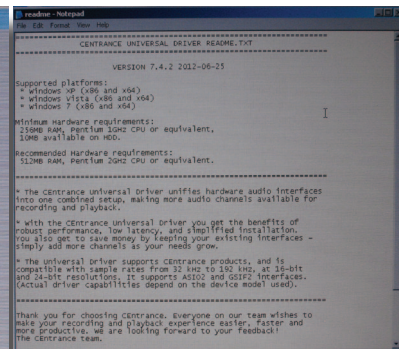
readme - Notepad
File Edit Format View Help

CENTRANCE UNIVERSAL DRIVER README.TXT

VERSION 7.4.2 2012-06-25

Supported platforms:
* Windows XP (x86 and x64)
* Windows Vista (x86 and x64)
* Windows 7 (x86 and x64)

Minimum Hardware requirements:
256MB RAM, Pentium 1GHz CPU or equivalent,
10MB available on HDD.

Recommended Hardware requirements:
512MB RAM, Pentium 2GHz CPU or equivalent.

* The CEntrance Universal Driver unifies hardware audio interfaces into one combined setup, making more audio channels available for recording and playback.

* With the CEntrance Universal Driver you get the benefits of robust performance, low latency, and simplified installation. You also get to save money by keeping your existing interfaces - simply add more channels as your needs grow.

* The Universal Driver supports CEntrance products, and is compatible with sample rates from 32 kHz to 192 kHz, at 16-bit and 24-bit resolutions. It supports ASIO2 and GSIF2 interfaces. (Actual driver capabilities depend on the device model used).

Thank you for choosing CEntrance. Everyone on our team wishes to make your recording and playback experience easier, faster and more productive. We are looking forward to your feedback!
The CEntrance team.